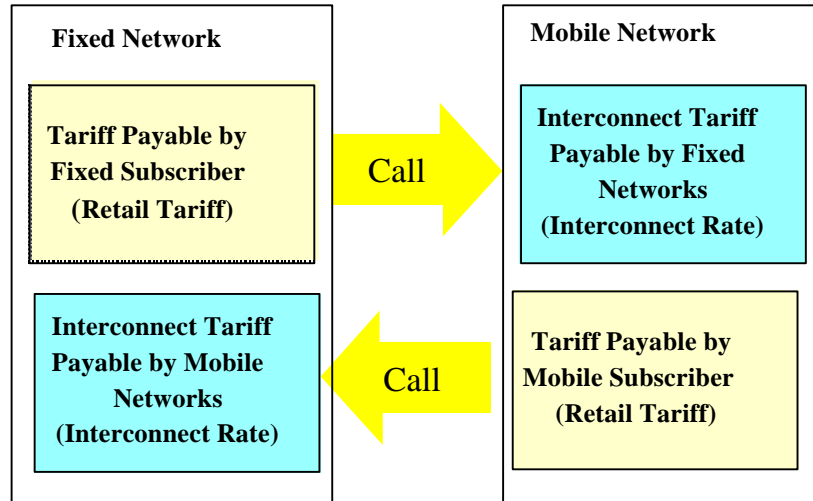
Fixed Network

Tariff Payable by Fixed Subscriber (Retail Tariff)

Interconnect Tariff Payable by Mobile Networks (Interconnect Rate)

Call

Call

Mobile Network

Interconnect Tariff Payable by Fixed Networks (Interconnect Rate)

Tariff Payable by Mobile Subscriber (Retail Tariff)